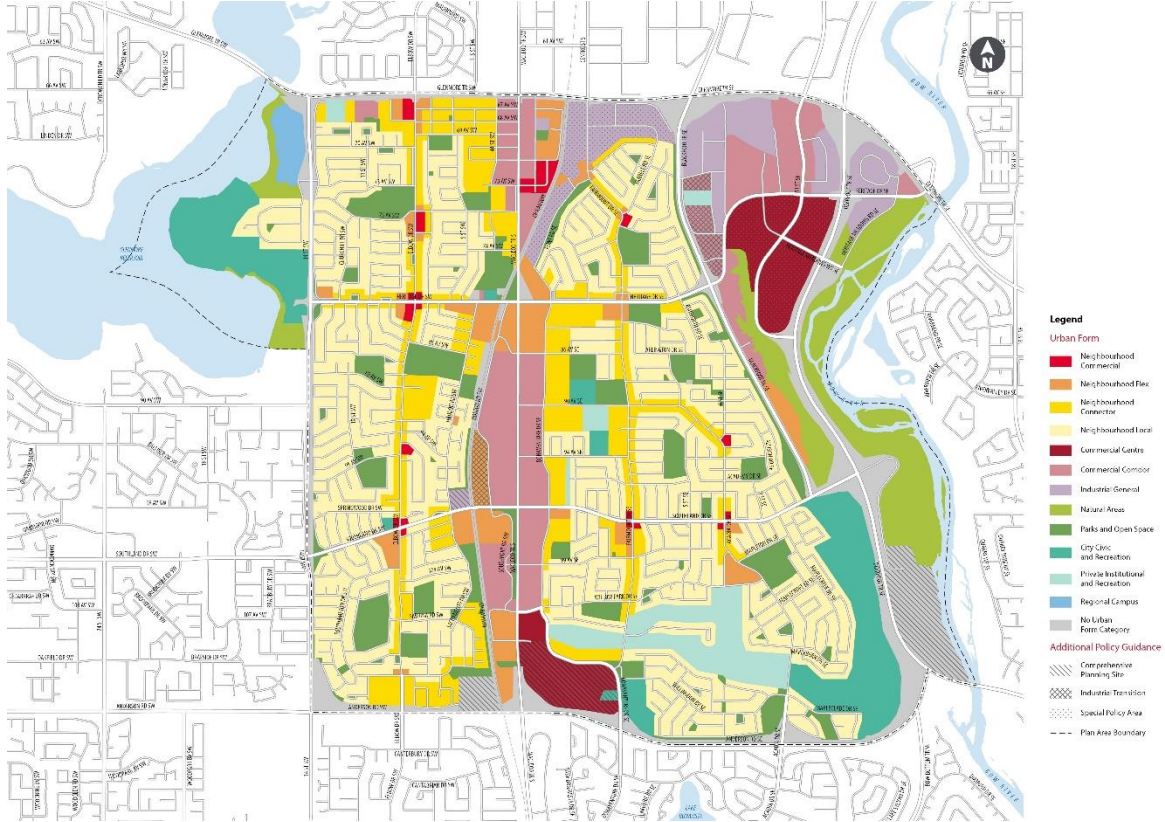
N

Legend
Urban Form
Neighbourhood Commercial
Neighbourhood Flex
Neighbourhood Connector
Neighbourhood Local
Commercial Centre
Commercial Corridor
Industrial General
Natural Areas
Parks and Open Space
City Civic and Recreation
Private Institutional and Recreation
Regional Campus
No Urban Form Category
Additional Policy Guidance
Comprehensive Planning Site
Industrial Transition
Special Policy Area
Plan Area Boundary

GLENMORE TR SW
HERITAGE DR SW
SOUTHLAND DR SW
ANDERSON RD SW
BOW RIVER